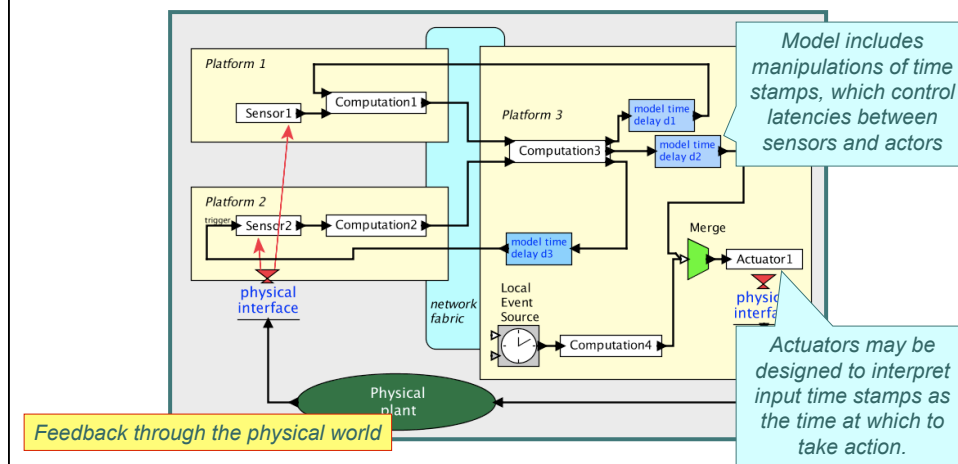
Platform 1

Sensor1

Computation1

Platform 3

model time delay d1

Computation3

model time delay d2

Model includes manipulations of time stamps, which control latencies between sensors and actors

Platform 2

trigger

Sensor2

Computation2

model time delay d3

Merge

Actuator1

physical interface

network fabric

Local Event Source

Computation4

physic interfa

Actuators may be designed to interpret input time stamps as the time at which to take action.

Physical plant

Feedback through the physical world